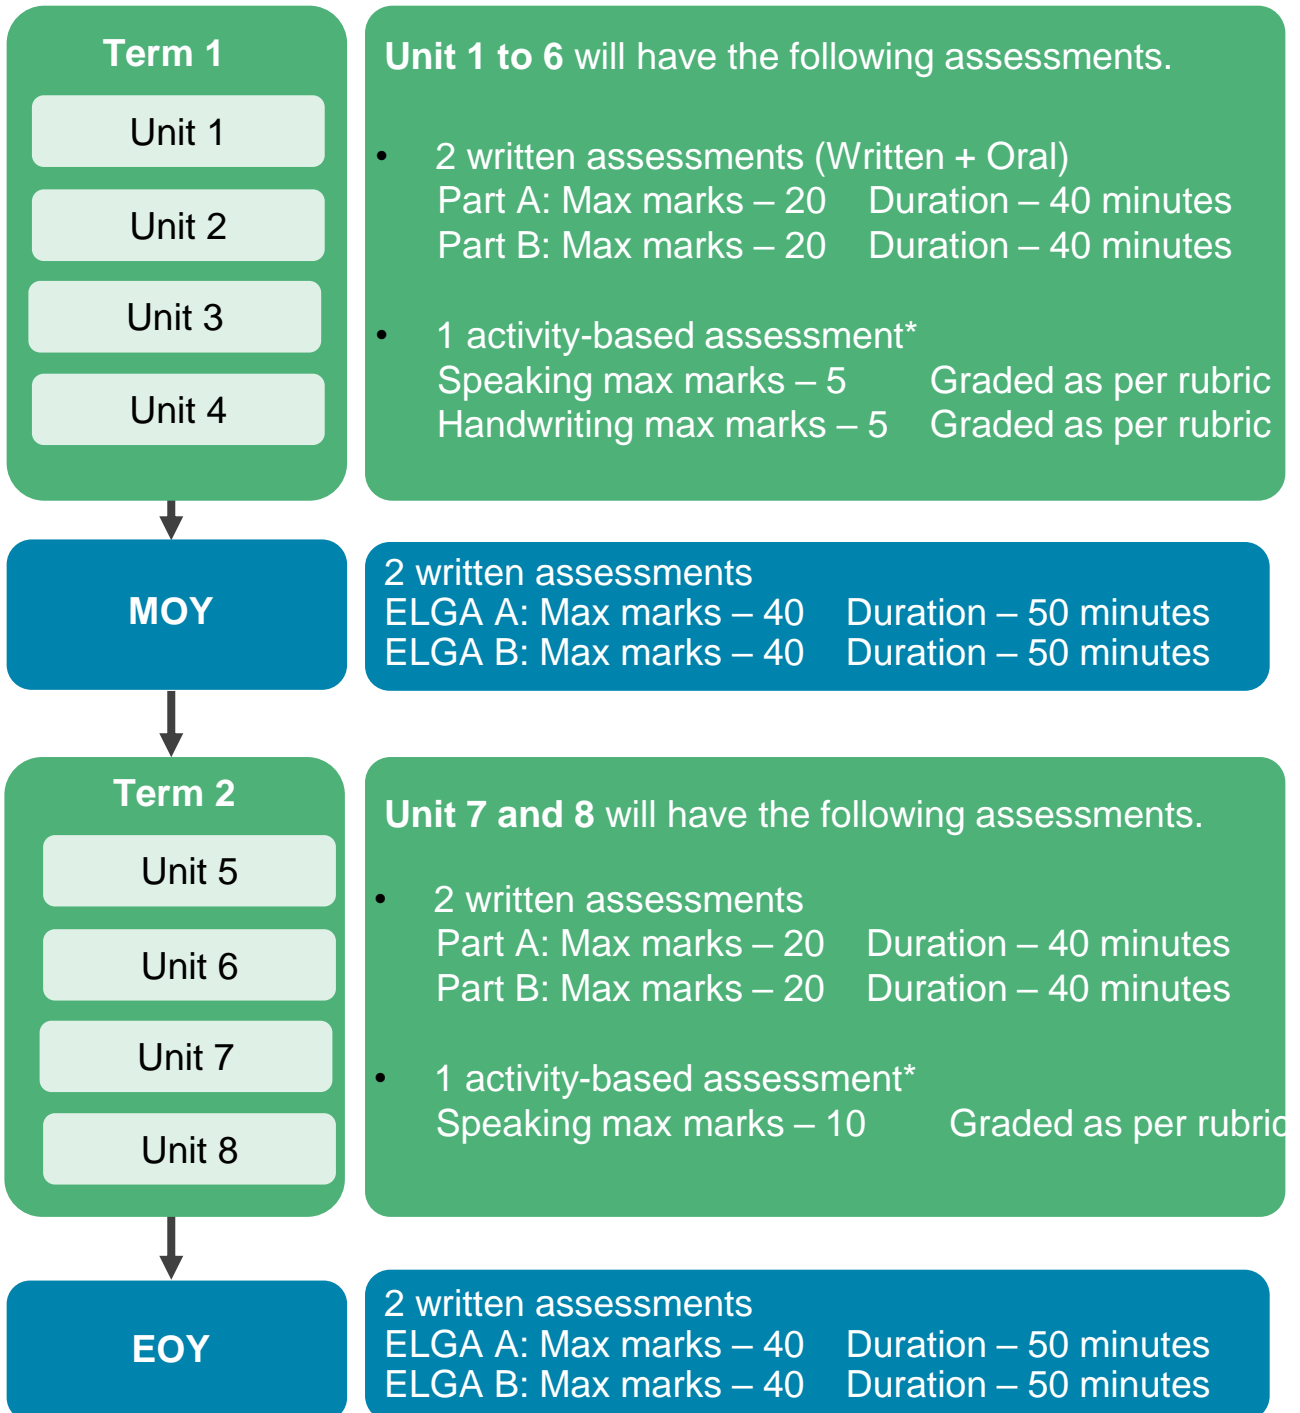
Term 1

Unit 1

Unit 2

Unit 3

Unit 4

**Unit 1 to 6** will have the following assessments.

- 2 written assessments (Written + Oral)
Part A: Max marks – 20 Duration – 40 minutes
Part B: Max marks – 20 Duration – 40 minutes

- 1 activity-based assessment*
Speaking max marks – 5 Graded as per rubric
Handwriting max marks – 5 Graded as per rubric

MOY

2 written assessments
ELGA A: Max marks – 40 Duration – 50 minutes
ELGA B: Max marks – 40 Duration – 50 minutes

Term 2

Unit 5

Unit 6

Unit 7

Unit 8

**Unit 7 and 8** will have the following assessments.

- 2 written assessments
Part A: Max marks – 20 Duration – 40 minutes
Part B: Max marks – 20 Duration – 40 minutes

- 1 activity-based assessment*
Speaking max marks – 10 Graded as per rubri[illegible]

EOY

2 written assessments
ELGA A: Max marks – 40 Duration – 50 minutes
ELGA B: Max marks – 40 Duration – 50 minutes